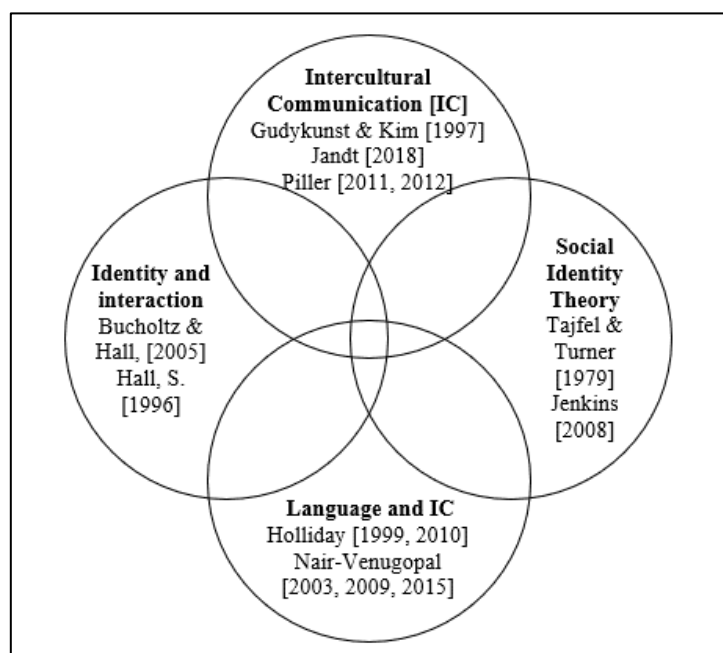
**Intercultural Communication [IC]**
Gudykunst & Kim [1997]
Jandt [2018]
Piller [2011, 2012]

**Identity and interaction**
Bucholtz & Hall, [2005]
Hall, S. [1996]

**Social Identity Theory**
Tajfel & Turner [1979]
Jenkins [2008]

**Language and IC**
Holliday [1999, 2010]
Nair-Venugopal [2003, 2009, 2015]